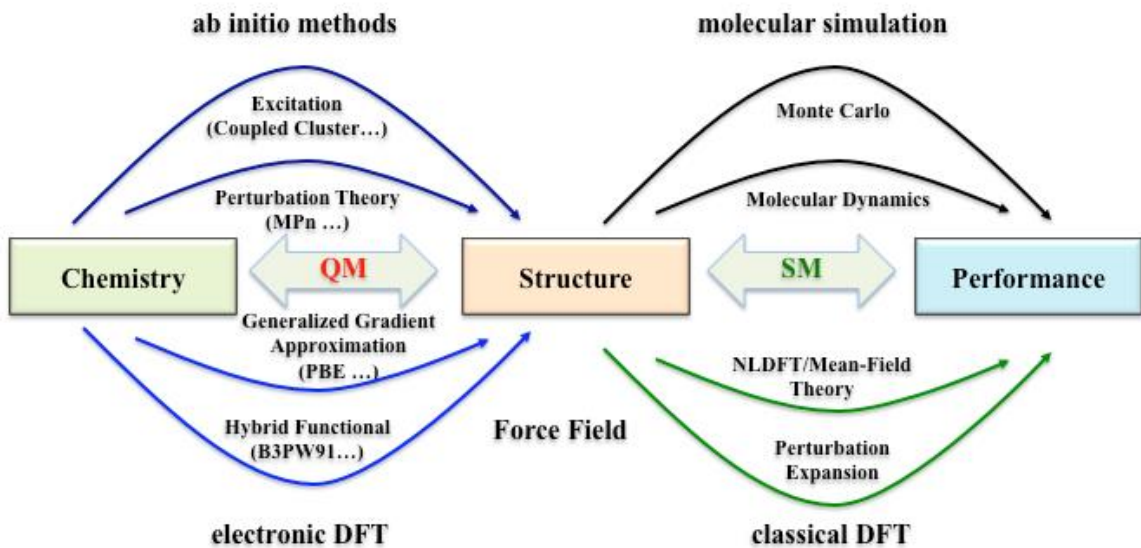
ab initio methods

molecular simulation

Excitation
(Coupled Cluster…)

Monte Carlo

Perturbation Theory
(MPn …)

Molecular Dynamics

Chemistry

QM

Structure

SM

Performance

Generalized Gradient
Approximation
(PBE …)

NLDFT/Mean-Field
Theory

Hybrid Functional
(B3PW91…)

Force Field

Perturbation
Expansion

electronic DFT

classical DFT